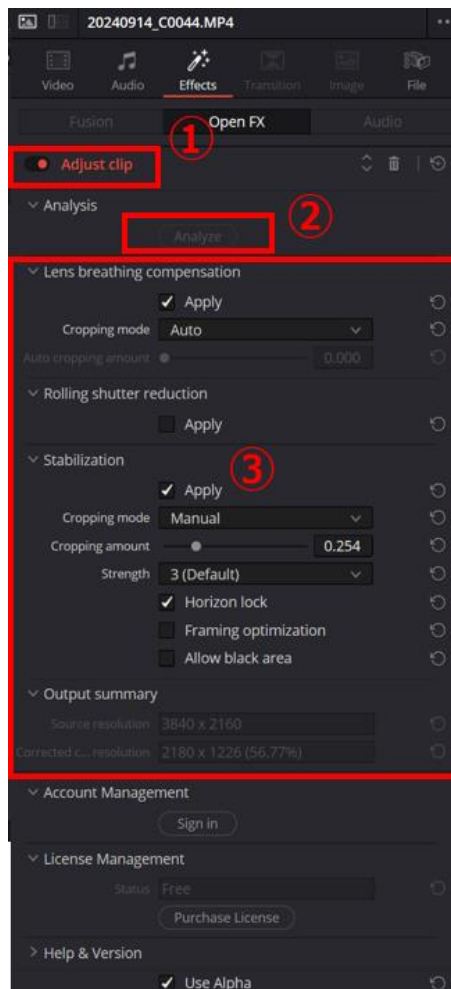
20240914_C0044.MP4

Video Audio Effects Transition Image File

Fusion Open FX Audio

①

Adjust clip

Analysis

②

Analyze

Lens breathing compensation

Apply

Cropping mode Auto

Auto cropping amount 0.000

Rolling shutter reduction

Apply

Stabilization

③

Apply

Cropping mode Manual

Cropping amount 0.254

Strength 3 (Default)

Horizon lock

Framing optimization

Allow black area

Output summary

Source resolution 3840 x 2160

Corrected c... resolution 2180 x 1226 (56.77%)

Account Management

Sign in

License Management

Status Free

Purchase License

Help & Version

Use Alpha